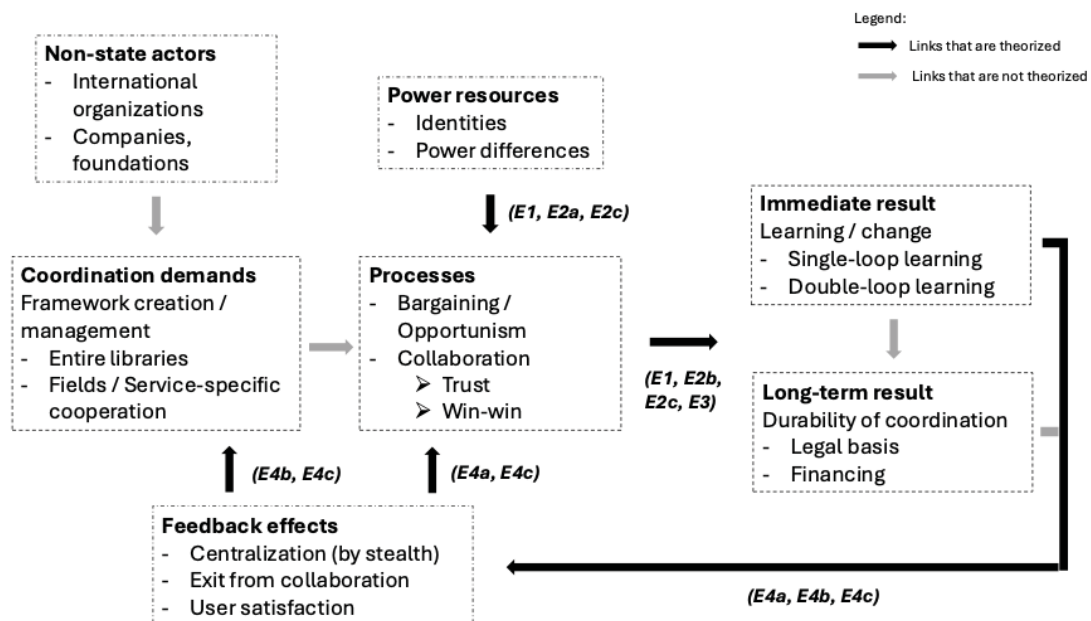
Legend:
Links that are theorized
Links that are not theorized

Non-state actors
- International organizations
- Companies, foundations

Power resources
- Identities
- Power differences

(E1, E2a, E2c)

Immediate result
Learning / change
- Single-loop learning
- Double-loop learning

Coordination demands
Framework creation / management
- Entire libraries
- Fields / Service-specific cooperation

Processes
- Bargaining / Opportunism
- Collaboration
➢ Trust
➢ Win-win

(E1, E2b, E2c, E3)

Long-term result
Durability of coordination
- Legal basis
- Financing

(E4b, E4c)

(E4a, E4c)

Feedback effects
- Centralization (by stealth)
- Exit from collaboration
- User satisfaction

(E4a, E4b, E4c)